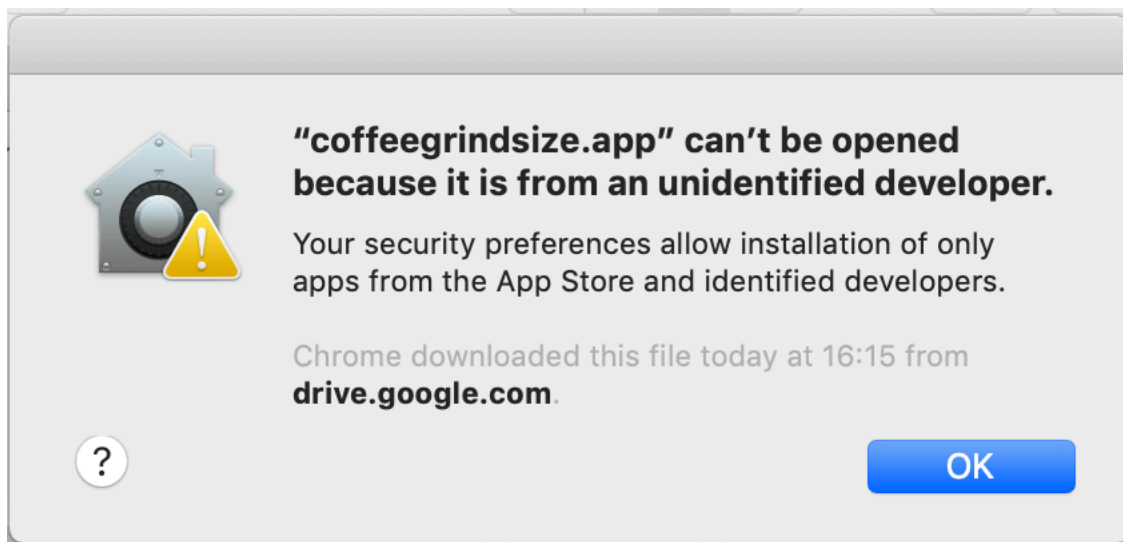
“coffeegrindsize.app” can’t be opened because it is from an unidentified developer.

Your security preferences allow installation of only apps from the App Store and identified developers.

Chrome downloaded this file today at 16:15 from drive.google.com.

?

OK